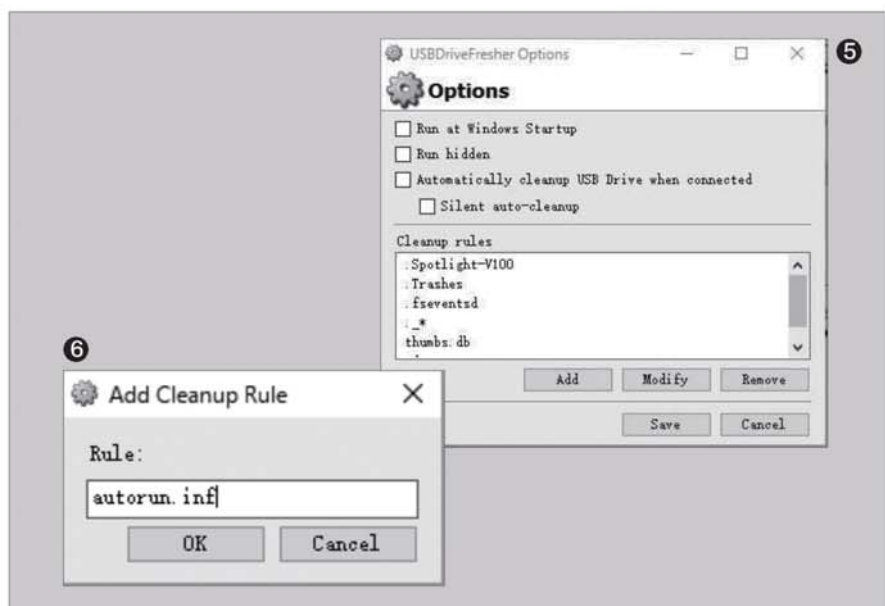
USBDriveFresher Options

Options

Run at Windows Startup

Run hidden

Automatically cleanup USB Drive when connected

Silent auto-cleanup

Cleanup rules

.Spotlight-V100
.Trashes
.fseventsd
._*
thumbs.db

Add Modify Remove

Save Cancel

❺

❻

Add Cleanup Rule

Rule:

autorun.inf

OK Cancel